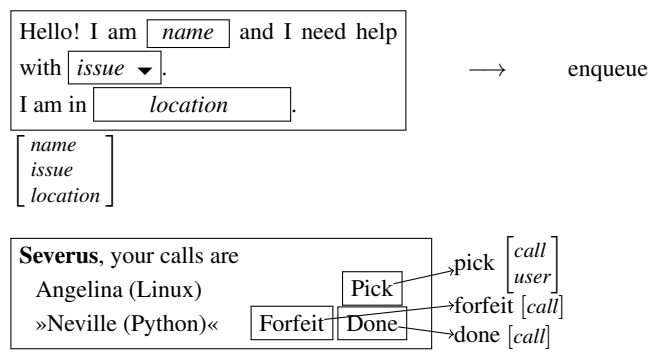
Hello! I am *name* and I need help with *issue* ▾.
I am in *location*.

⟶ enqueue

$\begin{bmatrix} name \\ issue \\ location \end{bmatrix}$

**Severus**, your calls are
Angelina (Linux)
»Neville (Python)«

Pick
Forfeit
Done

pick $\begin{bmatrix} call \\ user \end{bmatrix}$
forfeit $[call]$
done $[call]$